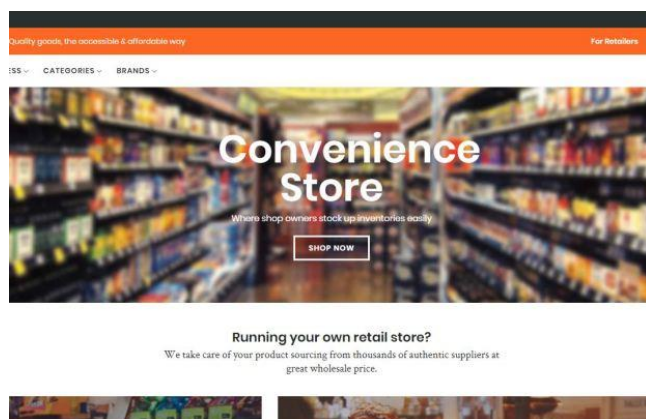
Quality goods, the accessible & affordable way

For Retailers

ESS CATEGORIES BRANDS

Convenience Store

Where shop owners stock up inventories easily

SHOP NOW

Running your own retail store?

We take care of your product sourcing from thousands of authentic suppliers at great wholesale price.